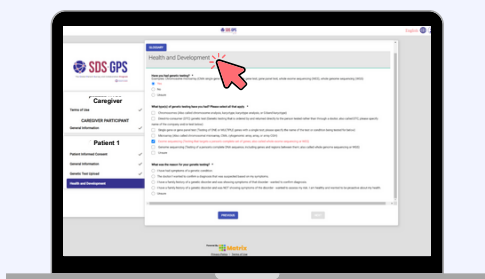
English

SDS GPS

Caregiver

Terms of Use

CAREGIVER PARTICIPANT

General Information

Patient 1

Patient Informed Consent

General Information

Genetic Test Upload

Health and Development

GLOSSARY

Health and Development

Have you had genetic testing? *

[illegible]

Yes

No

Unsure

What type(s) of genetic testing have you had? Please select all that apply. *

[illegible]

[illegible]

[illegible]

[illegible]

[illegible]

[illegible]

Unsure

What was the reason for your genetic testing? *

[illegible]

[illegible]

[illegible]

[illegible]

Unsure

PREVIOUS

NEXT

Powered by Matrix

Privacy Policy | Terms of Use